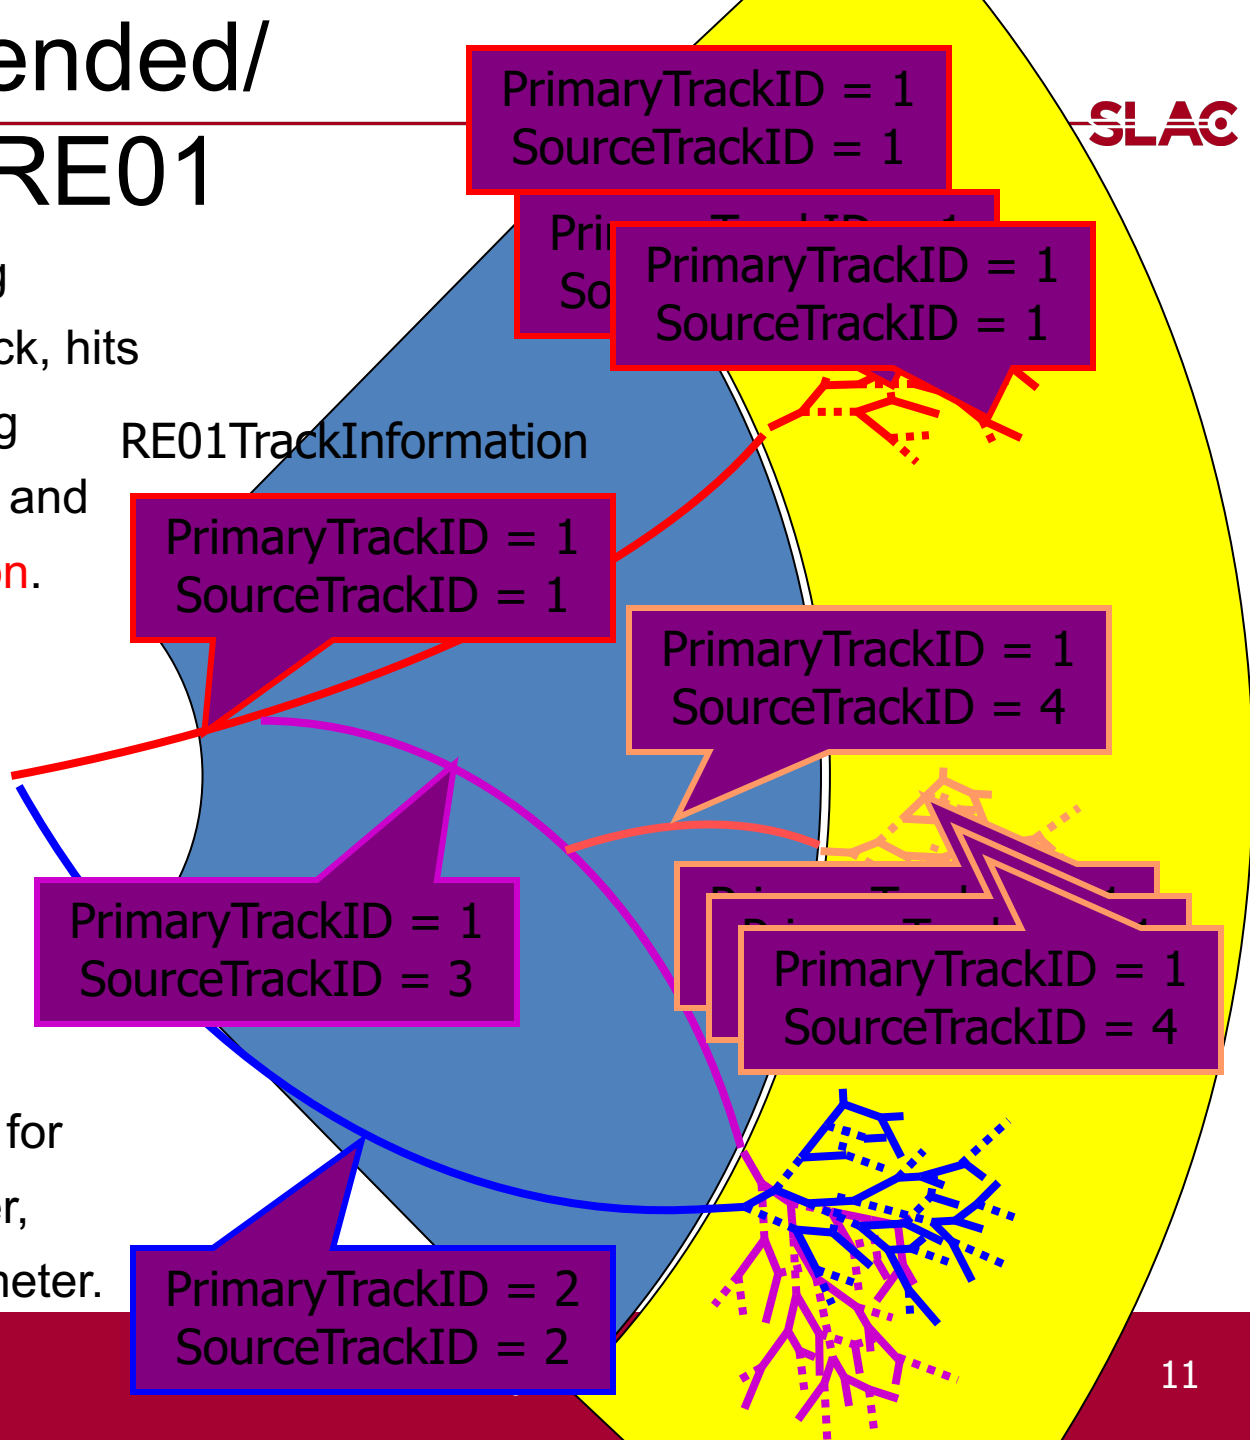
ended/
RE01

g
ck, hits
g
and
n.

for
r,
neter.

PrimaryTrackID = 1
SourceTrackID = 1

SLAC

Pri
So

PrimaryTrackID = 1
SourceTrackID = 1

RE01TrackInformation

PrimaryTrackID = 1
SourceTrackID = 1

PrimaryTrackID = 1
SourceTrackID = 4

PrimaryTrackID = 1
SourceTrackID = 3

PrimaryTrackID = 1
SourceTrackID = 4

PrimaryTrackID = 2
SourceTrackID = 2

11